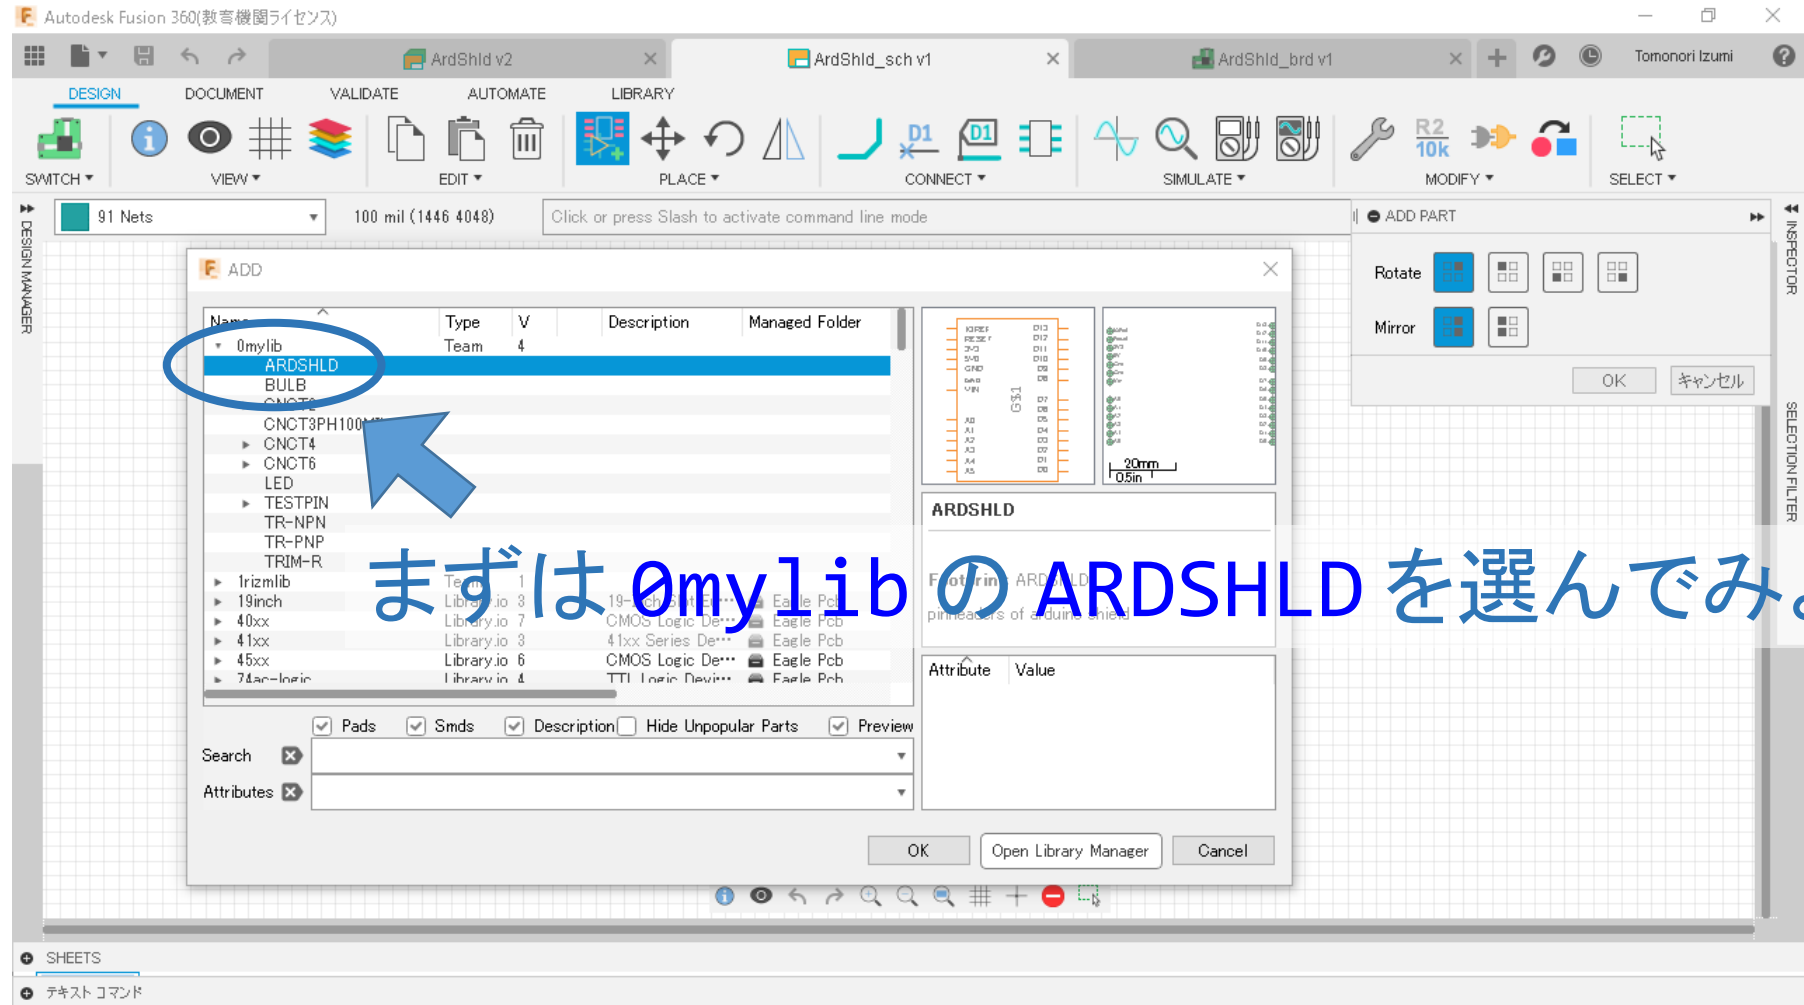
Autodesk Fusion 360(教育機関ライセンス)

ArdShld v2 ArdShld_sch v1 ArdShld_brd v1 Tomonori Izumi

DESIGN DOCUMENT VALIDATE AUTOMATE LIBRARY

SWITCH ▾ VIEW ▾ EDIT ▾ PLACE ▾ CONNECT ▾ SIMULATE ▾ MODIFY ▾ SELECT ▾

91 Nets 100 mil (1446 4048) Click or press Slash to activate command line mode

DESIGN MANAGER

ADD PART
Rotate
Mirror
OK キャンセル

INSPECTOR SELECTION FILTER

ADD

| Name | Type | V | Description | Managed Folder |
|---|---|---|---|---|
| 0mylib | Team | 4 | | |
| ARDSHLD | | | | |
| BULB | | | | |
| CNCT2 | | | | |
| CNCT3PH100M | | | | |
| CNCT4 | | | | |
| CNCT6 | | | | |
| LED | | | | |
| TESTPIN | | | | |
| TR-NPN | | | | |
| TR-PNP | | | | |
| TRIM-R | | | | |
| 1rizmlib | Team | 1 | | |
| 19inch | Library.io | 3 | 19-inch Slot Ex··· | Eagle Pcb |
| 40xx | Library.io | 7 | CMOS Logic De··· | Eagle Pcb |
| 41xx | Library.io | 3 | 41xx Series De··· | Eagle Pcb |
| 45xx | Library.io | 6 | CMOS Logic De··· | Eagle Pcb |
| 74ac-logic | Library.io | 4 | TTL Logic Devi··· | Eagle Pcb |

20mm 0.5in

ARDSHLD
Footprint ARDSHLD
pinheaders of arduino shield

Attribute Value

Pads Smds Description Hide Unpopular Parts Preview
Search
Attributes

OK Open Library Manager Cancel

まずは 0mylib の ARDSHLD を選んでみ。

SHEETS
テキスト コマンド